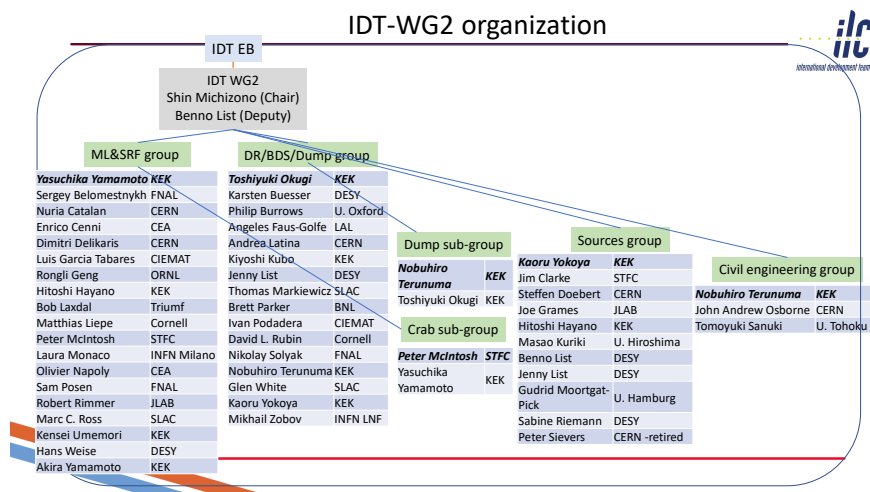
IDT-WG2 organization

ilc
international development team

IDT EB

IDT WG2
Shin Michizono (Chair)
Benno List (Deputy)

ML&SRF group

| Yasuchika Yamamoto | KEK |
|---|---|
| Sergey Belomestnykh | FNAL |
| Nuria Catalan | CERN |
| Enrico Cenni | CEA |
| Dimitri Delikaris | CERN |
| Luis Garcia Tabares | CIEMAT |
| Rongli Geng | ORNL |
| Hitoshi Hayano | KEK |
| Bob Laxdal | Triumf |
| Matthias Liepe | Cornell |
| Peter McIntosh | STFC |
| Laura Monaco | INFN Milano |
| Olivier Napoly | CEA |
| Sam Posen | FNAL |
| Robert Rimmer | JLAB |
| Marc C. Ross | SLAC |
| Kensei Umemori | KEK |
| Hans Weise | DESY |
| Akira Yamamoto | KEK |

DR/BDS/Dump group

| Toshiyuki Okugi | KEK |
|---|---|
| Karsten Buesser | DESY |
| Philip Burrows | U. Oxford |
| Angeles Faus-Golfe | LAL |
| Andrea Latina | CERN |
| Kiyoshi Kubo | KEK |
| Jenny List | DESY |
| Thomas Markiewicz | SLAC |
| Brett Parker | BNL |
| Ivan Podadera | CIEMAT |
| David L. Rubin | Cornell |
| Nikolay Solyak | FNAL |
| Nobuhiro Terunuma | KEK |
| Glen White | SLAC |
| Kaoru Yokoya | KEK |
| Mikhail Zobov | INFN LNF |

Dump sub-group

| Nobuhiro Terunuma | KEK |
|---|---|
| Toshiyuki Okugi | KEK |

Crab sub-group

| Peter McIntosh | STFC |
|---|---|
| Yasuchika Yamamoto | KEK |

Sources group

| Kaoru Yokoya | KEK |
|---|---|
| Jim Clarke | STFC |
| Steffen Doebert | CERN |
| Joe Grames | JLAB |
| Hitoshi Hayano | KEK |
| Masao Kuriki | U. Hiroshima |
| Benno List | DESY |
| Jenny List | DESY |
| Gudrid Moortgat-Pick | U. Hamburg |
| Sabine Riemann | DESY |
| Peter Sievers | CERN -retired |

Civil engineering group

| Nobuhiro Terunuma | KEK |
|---|---|
| John Andrew Osborne | CERN |
| Tomoyuki Sanuki | U. Tohoku |